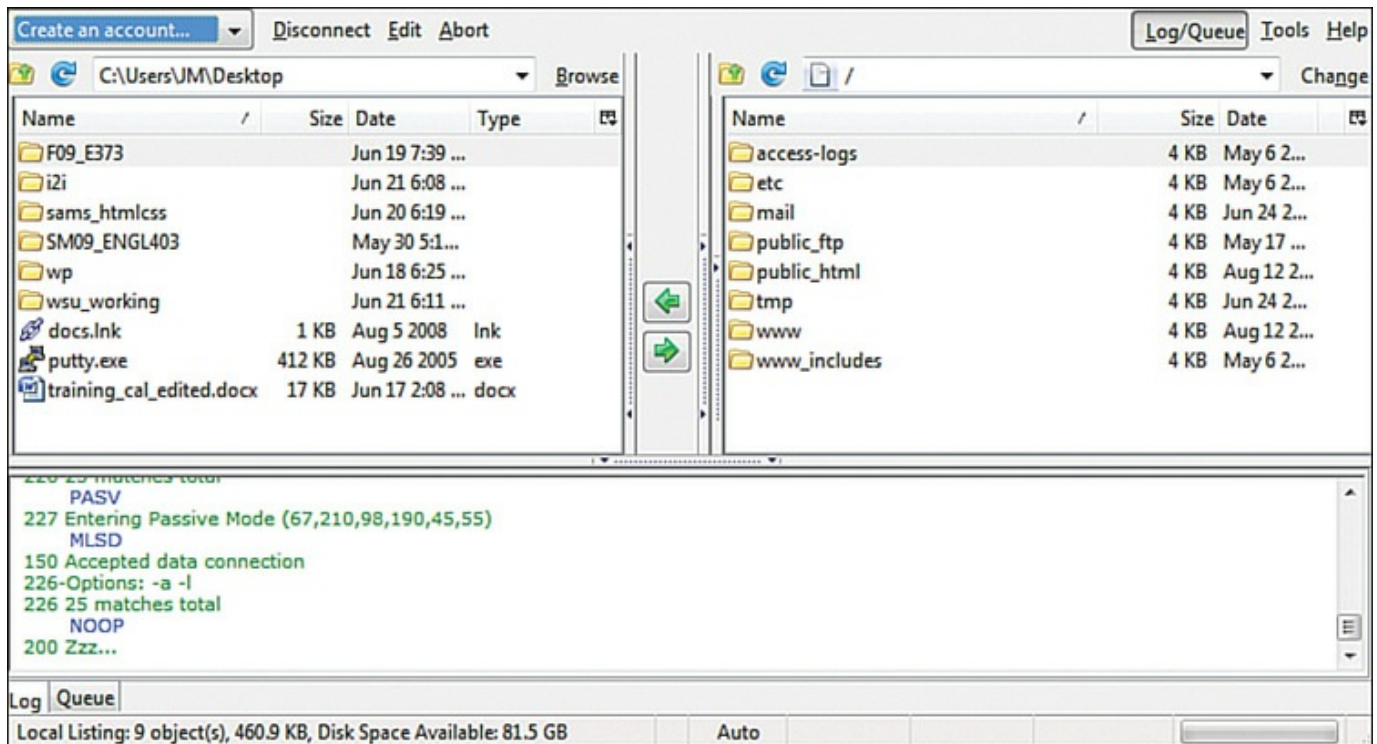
Create an account... Disconnect Edit Abort Log/Queue Tools Help

C:\Users\JM\Desktop Browse

| Name | / | Size | Date | Type |
|---|---|---|---|---|
| F09_E373 | | | Jun 19 7:39 ... | |
| i2i | | | Jun 21 6:08 ... | |
| sams_htmlcss | | | Jun 20 6:19 ... | |
| SM09_ENGL403 | | | May 30 5:1... | |
| wp | | | Jun 18 6:25 ... | |
| wsu_working | | | Jun 21 6:11 ... | |
| docs.lnk | | 1 KB | Aug 5 2008 | lnk |
| putty.exe | | 412 KB | Aug 26 2005 | exe |
| training_cal_edited.docx | | 17 KB | Jun 17 2:08 ... | docx |

/ Change

| Name | / | Size | Date |
|---|---|---|---|
| access-logs | | 4 KB | May 6 2... |
| etc | | 4 KB | May 6 2... |
| mail | | 4 KB | Jun 24 2... |
| public_ftp | | 4 KB | May 17 ... |
| public_html | | 4 KB | Aug 12 2... |
| tmp | | 4 KB | Jun 24 2... |
| www | | 4 KB | Aug 12 2... |
| www_includes | | 4 KB | May 6 2... |

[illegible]
PASV
227 Entering Passive Mode (67,210,98,190,45,55)
MLSD
150 Accepted data connection
226-Options: -a -l
226 25 matches total
NOOP
200 Zzz...

Log Queue

Local Listing: 9 object(s), 460.9 KB, Disk Space Available: 81.5 GB Auto